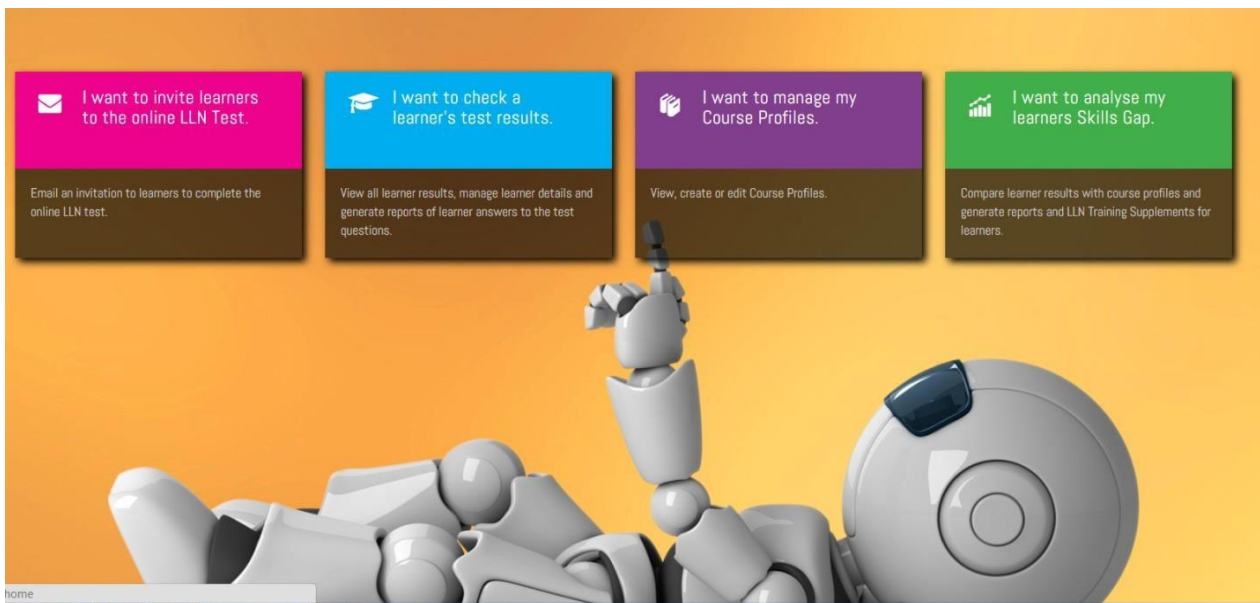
I want to invite learners to the online LLN Test.

Email an invitation to learners to complete the online LLN test.

I want to check a learner's test results.

View all learner results, manage learner details and generate reports of learner answers to the test questions.

I want to manage my Course Profiles.

View, create or edit Course Profiles.

I want to analyse my learners Skills Gap.

Compare learner results with course profiles and generate reports and LLN Training Supplements for learners.

home